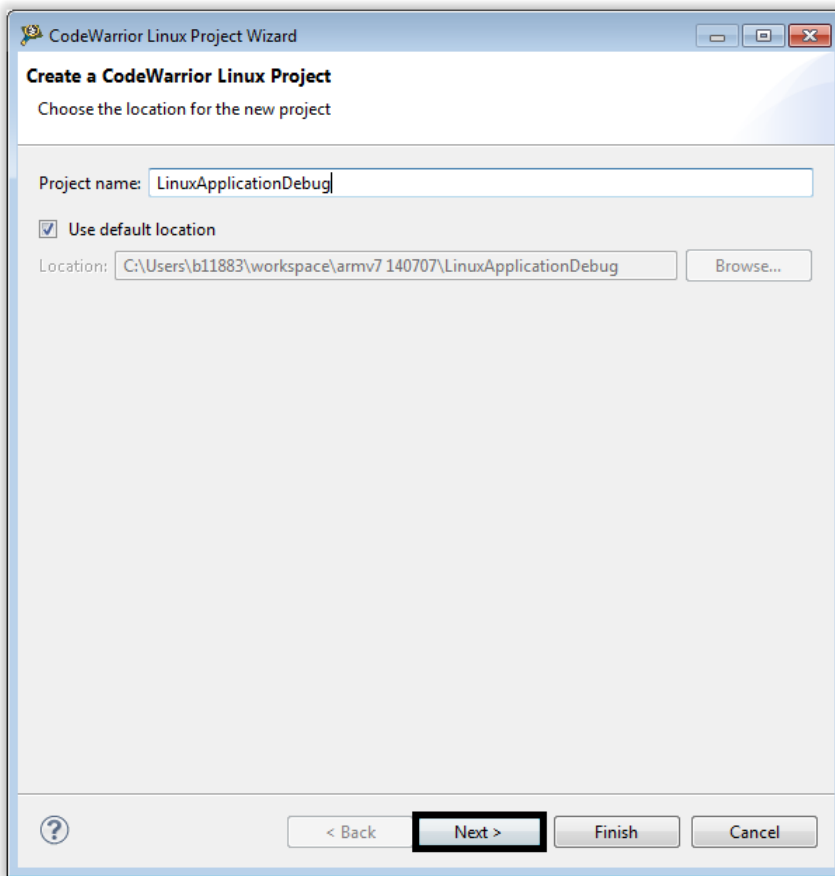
CodeWarrior Linux Project Wizard

Create a CodeWarrior Linux Project

Choose the location for the new project

Project name: LinuxApplicationDebug

Use default location

Location: C:\Users\b11883\workspace\armv7 140707\LinuxApplicationDebug

Browse...

?

< Back

Next >

Finish

Cancel